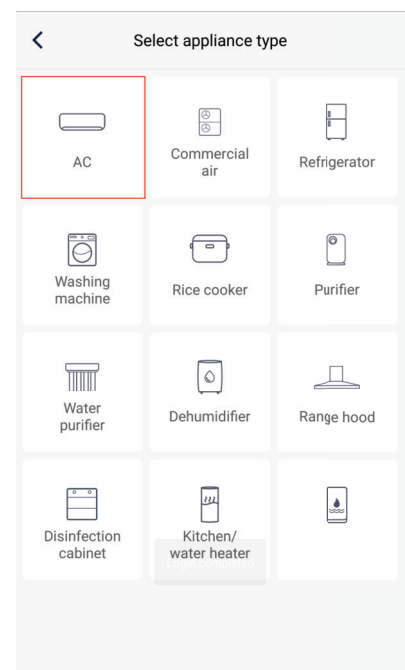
<

Select appliance type

AC

Commercial air

Refrigerator

Washing machine

Rice cooker

Purifier

Water purifier

Dehumidifier

Range hood

Disinfection cabinet

Kitchen/ water heater

Login completed